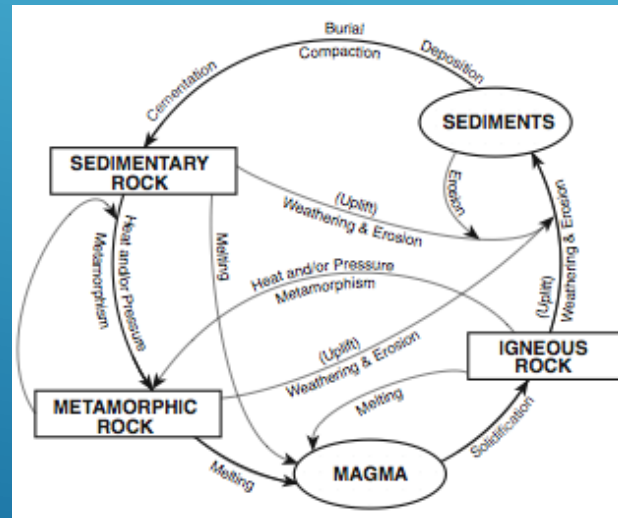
Burial
Compaction
Deposition
Cementation
SEDIMENTS
SEDIMENTARY ROCK
Erosion
(Uplift)
Weathering & Erosion
Heat and/or Pressure
Metamorphism
Melting
Heat and/or Pressure
Metamorphism
(Uplift)
Weathering & Erosion
(Uplift)
Weathering & Erosion
IGNEOUS ROCK
METAMORPHIC ROCK
Melting
Solidification
Melting
MAGMA